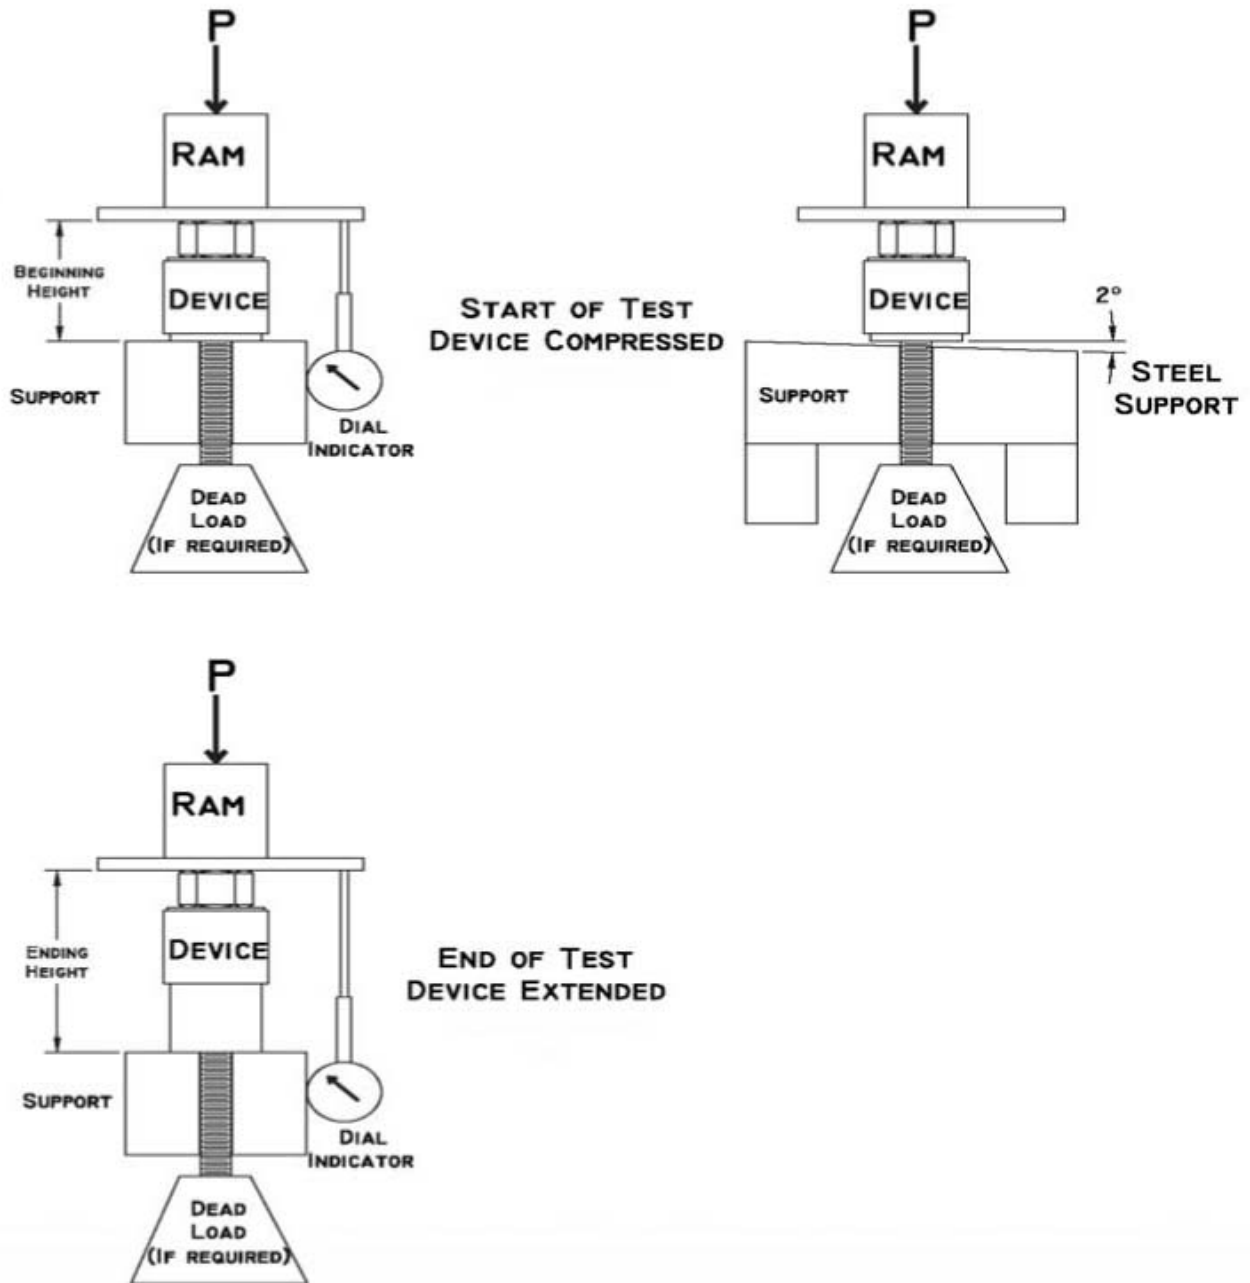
P

RAM

BEGINNING HEIGHT

DEVICE

SUPPORT

DIAL INDICATOR

DEAD LOAD (IF REQUIRED)

START OF TEST
DEVICE COMPRESSED

P

RAM

DEVICE

2°

STEEL SUPPORT

SUPPORT

DEAD LOAD (IF REQUIRED)

P

RAM

ENDING HEIGHT

DEVICE

SUPPORT

DIAL INDICATOR

DEAD LOAD (IF REQUIRED)

END OF TEST
DEVICE EXTENDED